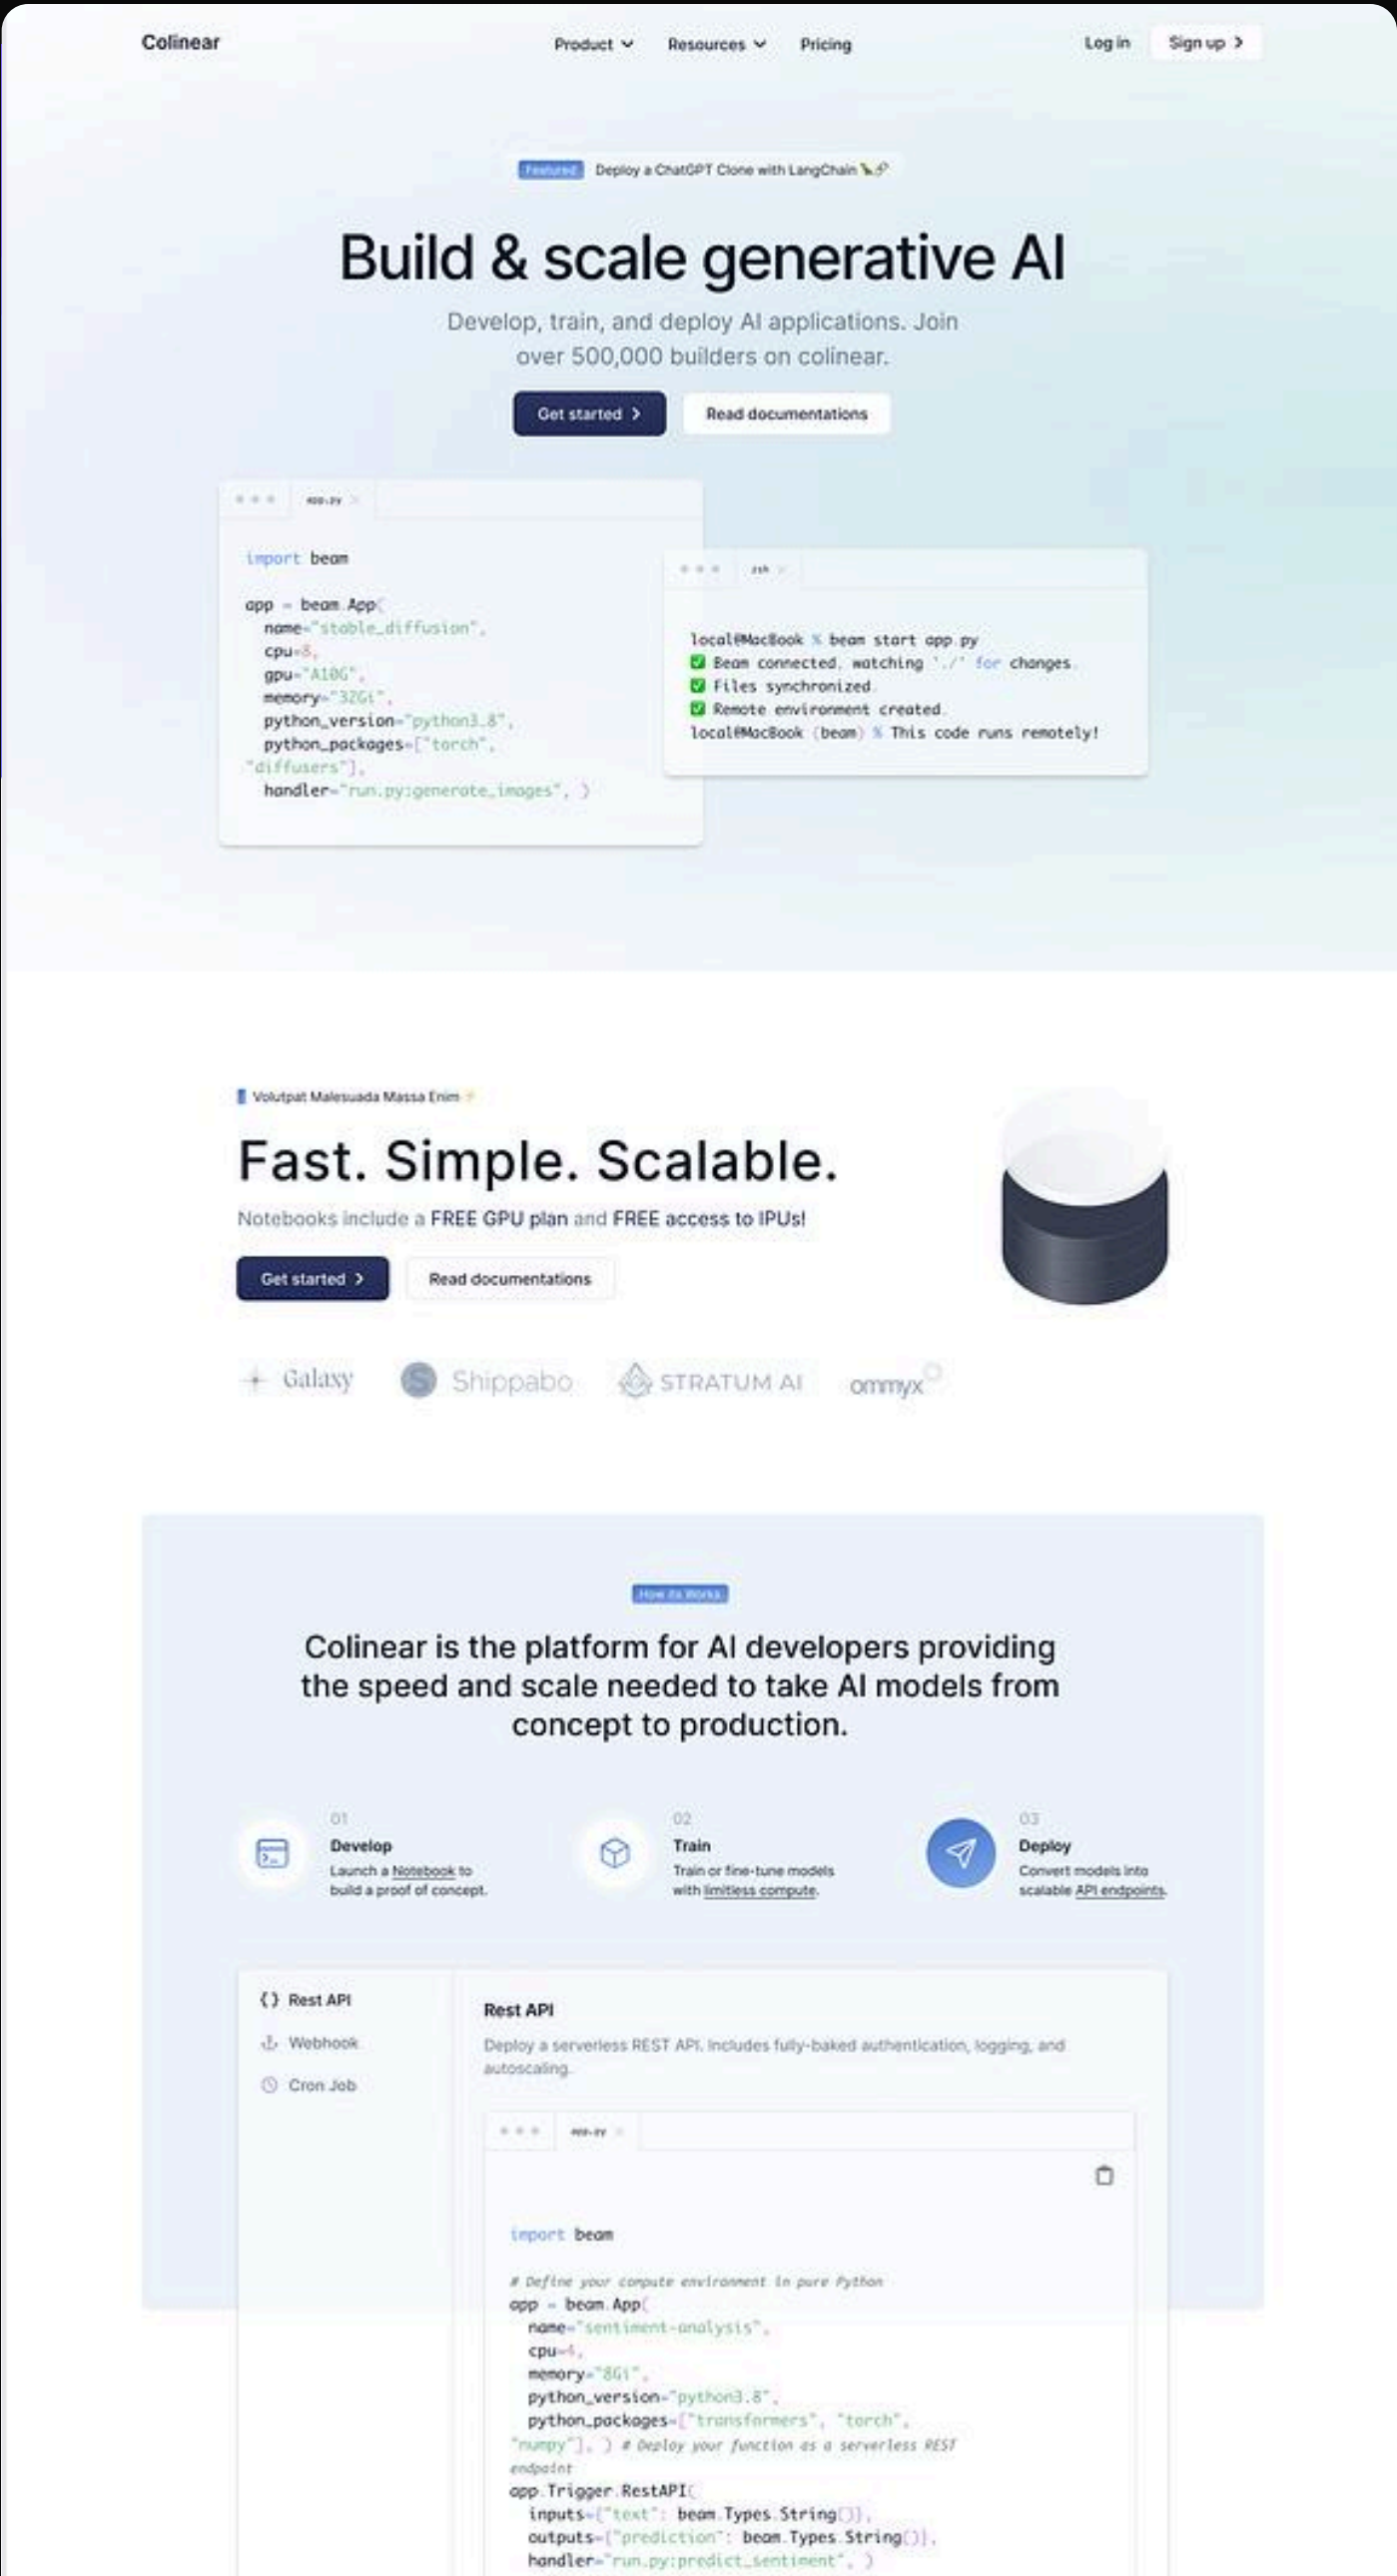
Colinear

Product Resources Pricing

Log in Sign up

Featured Deploy a ChatGPT Clone with LangChain 🦜🔗

Build & scale generative AI

Develop, train, and deploy AI applications. Join over 500,000 builders on colinear.

Get started Read documentations

app.py

import beam

app = beam.App(
  name="stable_diffusion",
  cpu=8,
  gpu="A10G",
  memory="32Gi",
  python_version="python3.8",
  python_packages=["torch", "diffusers"],
  handler="run.py:generate_images", )

zsh

local@MacBook % beam start app.py
✅ Beam connected, watching './' for changes.
✅ Files synchronized.
✅ Remote environment created.
local@MacBook (beam) % This code runs remotely!

Volutpat Malesuada Massa Enim ⚡

Fast. Simple. Scalable.

Notebooks include a FREE GPU plan and FREE access to IPUs!

Get started Read documentations

Galaxy Shippabo STRATUM AI ommyx

How its Works

Colinear is the platform for AI developers providing the speed and scale needed to take AI models from concept to production.

01
Develop
Launch a Notebook to build a proof of concept.

02
Train
Train or fine-tune models with limitless compute.

03
Deploy
Convert models into scalable API endpoints.

Rest API
Webhook
Cron Job

Rest API

Deploy a serverless REST API. Includes fully-baked authentication, logging, and autoscaling.

app.py

import beam

# Define your compute environment in pure Python
app = beam.App(
  name="sentiment-analysis",
  cpu=4,
  memory="8Gi",
  python_version="python3.8",
  python_packages=["transformers", "torch", "numpy"], ) # Deploy your function as a serverless REST endpoint
app.Trigger.RestAPI(
  inputs={"text": beam.Types.String()},
  outputs={"prediction": beam.Types.String()},
  handler="run.py:predict_sentiment", )